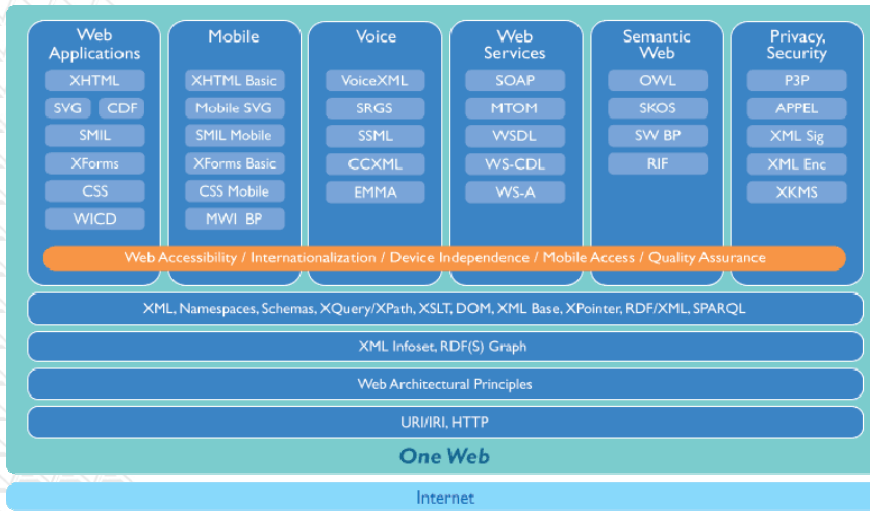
Web Applications
XHTML
SVG
CDF
SMIL
XForms
CSS
WICD

Mobile
XHTML Basic
Mobile SVG
SMIL Mobile
XForms Basic
CSS Mobile
MWI BP

Voice
VoiceXML
SRGS
SSML
CCXML
EMMA

Web Services
SOAP
MTOM
WSDL
WS-CDL
WS-A

Semantic Web
OWL
SKOS
SW BP
RIF

Privacy, Security
P3P
APPEL
XML Sig
XML Enc
XKMS

Web Accessibility / Internationalization / Device Independence / Mobile Access / Quality Assurance

XML, Namespaces, Schemas, XQuery/XPath, XSLT, DOM, XML Base, XPointer, RDF/XML, SPARQL

XML Infoset, RDF(S) Graph

Web Architectural Principles

URI/IRI, HTTP

One Web

Internet